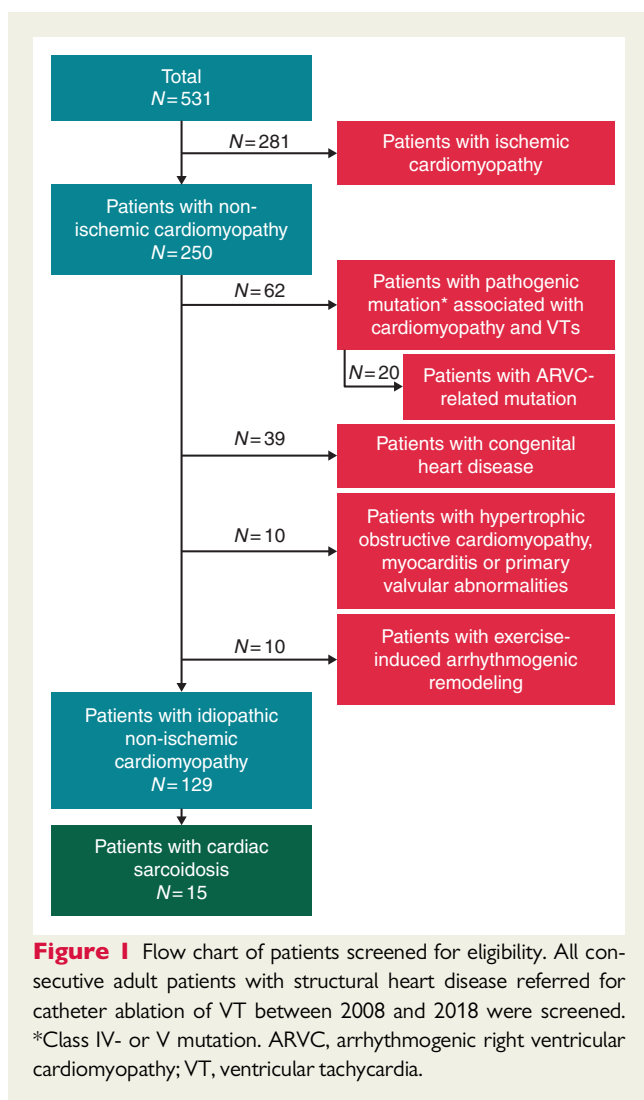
Total
$N = 531$

$N = 281$

Patients with ischemic cardiomyopathy

Patients with non-ischemic cardiomyopathy
$N = 250$

$N = 62$

Patients with pathogenic mutation* associated with cardiomyopathy and VTs

$N = 20$

Patients with ARVC-related mutation

$N = 39$

Patients with congenital heart disease

$N = 10$

Patients with hypertrophic obstructive cardiomyopathy, myocarditis or primary valvular abnormalities

$N = 10$

Patients with exercise-induced arrhythmogenic remodeling

Patients with idiopathic non-ischemic cardiomyopathy
$N = 129$

Patients with cardiac sarcoidosis
$N = 15$

Figure 1 Flow chart of patients screened for eligibility. All consecutive adult patients with structural heart disease referred for catheter ablation of VT between 2008 and 2018 were screened. *Class IV- or V mutation. ARVC, arrhythmogenic right ventricular cardiomyopathy; VT, ventricular tachycardia.